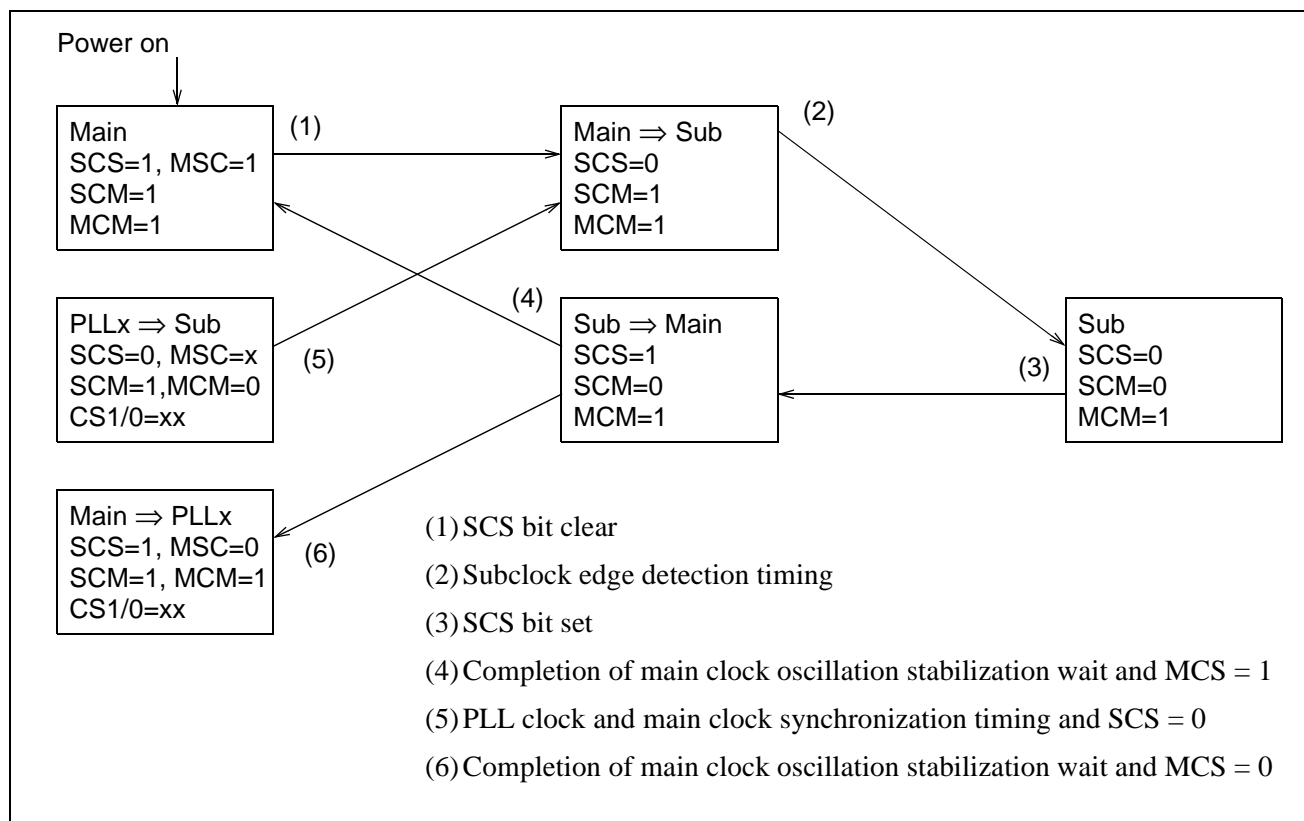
Power on

Main
SCS=1, MSC=1
SCM=1
MCM=1

(1)

Main ⇒ Sub
SCS=0
SCM=1
MCM=1

(2)

PLLx ⇒ Sub
SCS=0, MSC=x
SCM=1,MCM=0
CS1/0=xx

(5)

(4)

Sub ⇒ Main
SCS=1
SCM=0
MCM=1

(3)

Sub
SCS=0
SCM=0
MCM=1

Main ⇒ PLLx
SCS=1, MSC=0
SCM=1, MCM=1
CS1/0=xx

(6)

(1) SCS bit clear

(2) Subclock edge detection timing

(3) SCS bit set

(4) Completion of main clock oscillation stabilization wait and MCS = 1

(5) PLL clock and main clock synchronization timing and SCS = 0

(6) Completion of main clock oscillation stabilization wait and MCS = 0